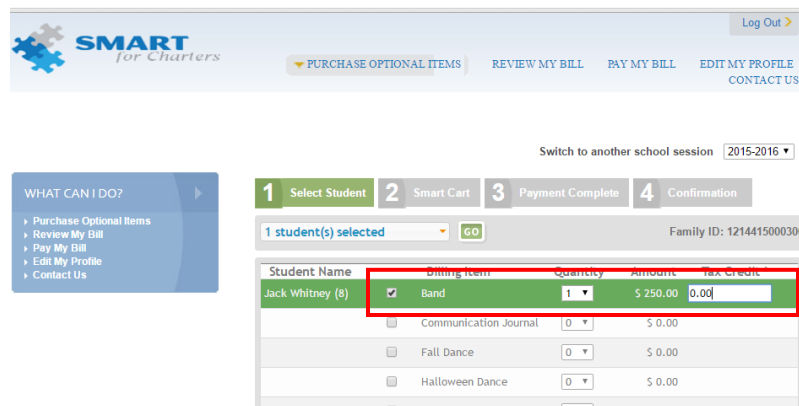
Log Out

SMART for Charters

PURCHASE OPTIONAL ITEMS REVIEW MY BILL PAY MY BILL EDIT MY PROFILE CONTACT US

Switch to another school session 2015-2016

WHAT CAN I DO?

Purchase Optional Items
Review My Bill
Pay My Bill
Edit My Profile
Contact Us

1 Select Student 2 Smart Cart 3 Payment Complete 4 Confirmation

1 student(s) selected GO

Family ID: 121441500030

| Student Name | | Billing Item | Quantity | Amount | Tax Credit |
|---|---|---|---|---|---|
| Jack Whitney (8) | ☑ | Band | 1 | $ 250.00 | 0.00 |
| | ☐ | Communication Journal | 0 | $ 0.00 | |
| | ☐ | Fall Dance | 0 | $ 0.00 | |
| | ☐ | Halloween Dance | 0 | $ 0.00 | |